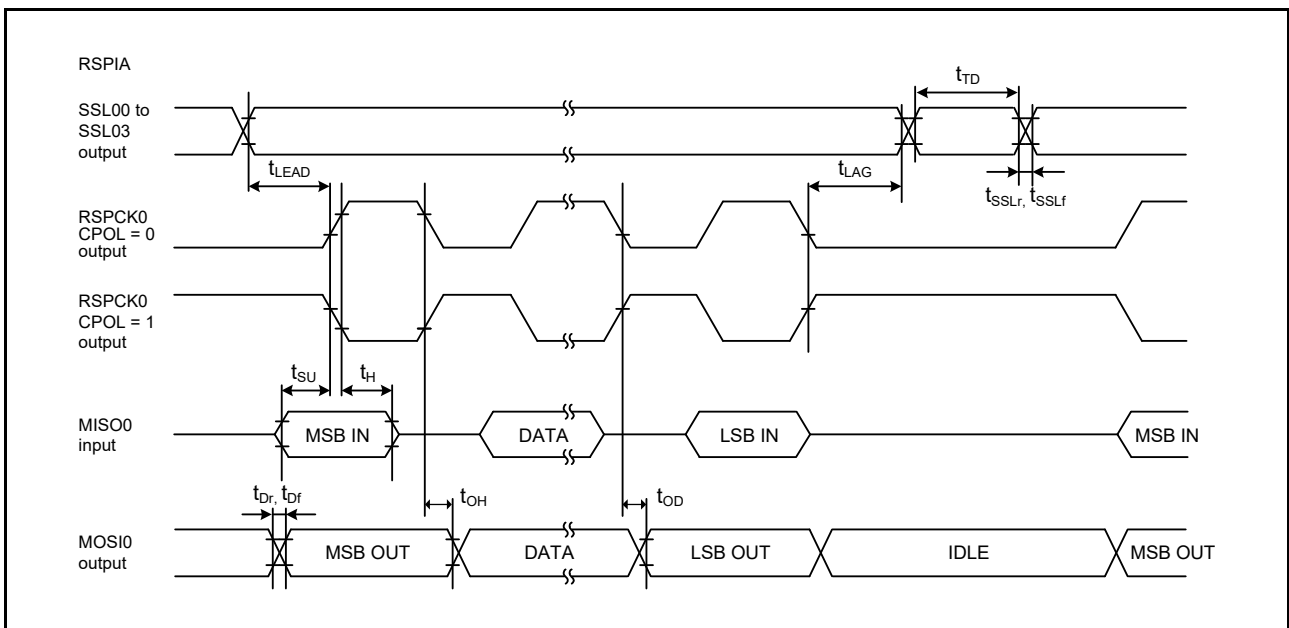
RSPIA

SSL00 to SSL03 output

$t_{TD}$

$t_{LEAD}$

$t_{LAG}$

$t_{SSLr}$, $t_{SSLf}$

RSPCK0 CPOL = 0 output

RSPCK0 CPOL = 1 output

$t_{SU}$

$t_{H}$

MISO0 input

MSB IN

DATA

LSB IN

MSB IN

$t_{Dr}$, $t_{Df}$

$t_{OH}$

$t_{OD}$

MOSI0 output

MSB OUT

DATA

LSB OUT

IDLE

MSB OUT